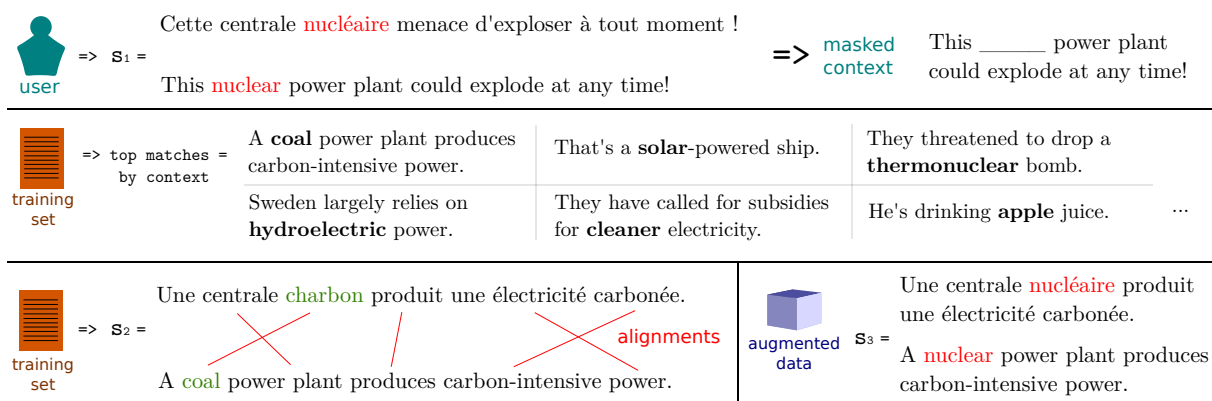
user => $S_1$ =

Cette centrale nucléaire menace d'exploser à tout moment !

This nuclear power plant could explode at any time!

=> masked context

This ______ power plant could explode at any time!

training set => top matches = by context

| A **coal** power plant produces carbon-intensive power. | That's a **solar**-powered ship. | They threatened to drop a **thermonuclear** bomb. | |
|---|---|---|---|
| Sweden largely relies on **hydroelectric** power. | They have called for subsidies for **cleaner** electricity. | He's drinking **apple** juice. | ... |

training set => $S_2$ =

Une centrale charbon produit une électricité carbonée.

alignments

A coal power plant produces carbon-intensive power.

augmented data $S_3$ =

Une centrale nucléaire produit une électricité carbonée.

A nuclear power plant produces carbon-intensive power.